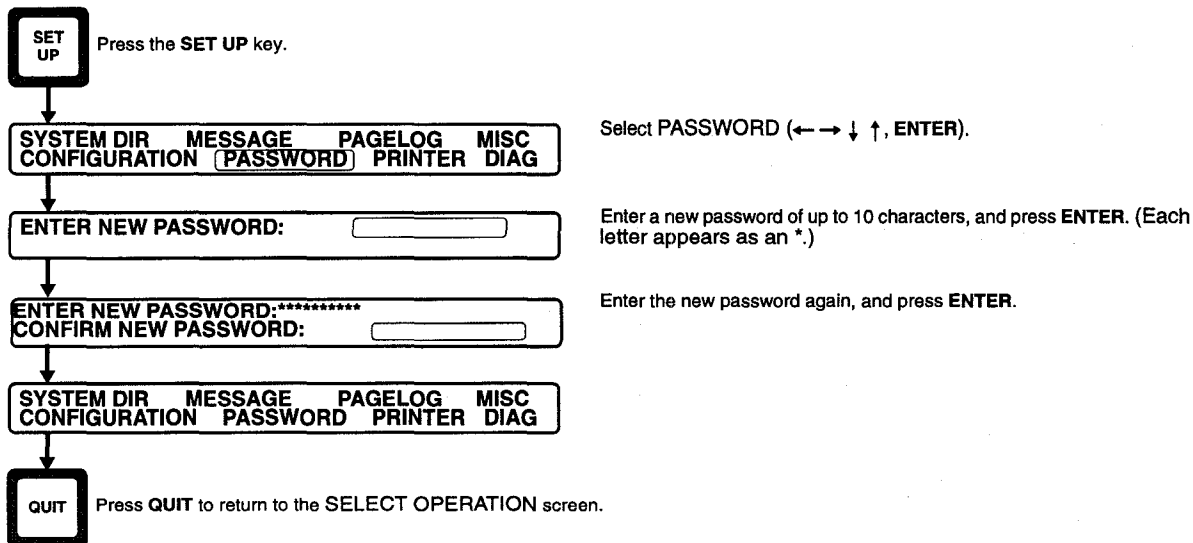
SET UP

Press the **SET UP** key.

SYSTEM DIR MESSAGE PAGELOG MISC
CONFIGURATION PASSWORD PRINTER DIAG

Select PASSWORD ($\leftarrow \rightarrow \downarrow \uparrow$, **ENTER**).

ENTER NEW PASSWORD:

Enter a new password of up to 10 characters, and press **ENTER**. (Each letter appears as an *.)

ENTER NEW PASSWORD:**********
CONFIRM NEW PASSWORD:

Enter the new password again, and press **ENTER**.

SYSTEM DIR MESSAGE PAGELOG MISC
CONFIGURATION PASSWORD PRINTER DIAG

QUIT

Press **QUIT** to return to the SELECT OPERATION screen.